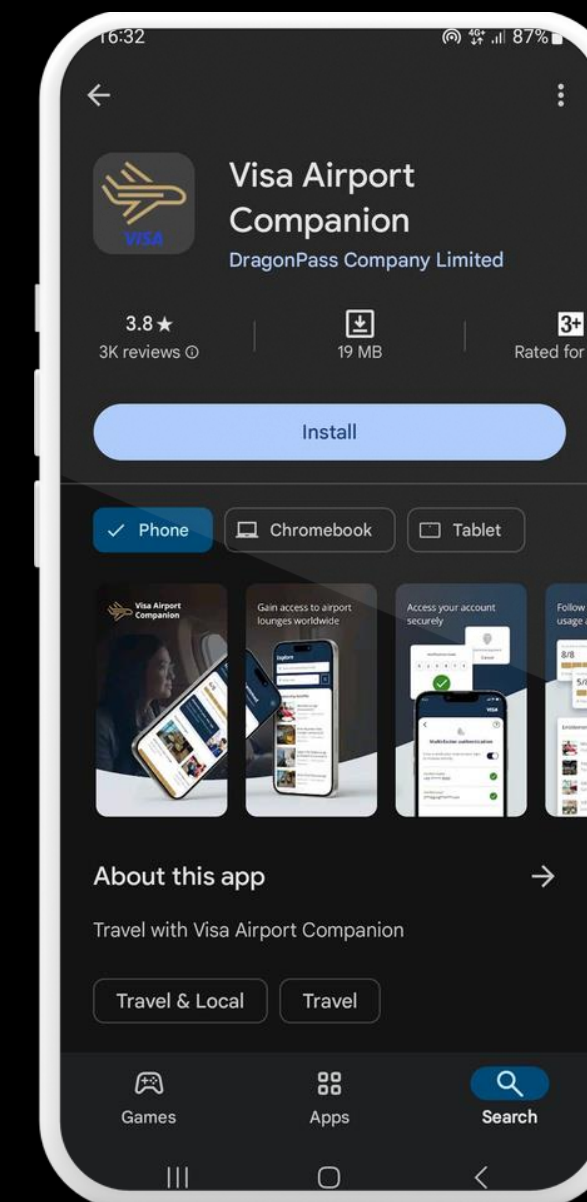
16:32

87%

Visa Airport Companion

DragonPass Company Limited

VISA

3.8★
3K reviews

19 MB

3+
Rated for

Install

Phone Chromebook Tablet

Visa Airport Companion

Gain access to airport lounges worldwide

Access your account securely

Follow usage

About this app

Travel with Visa Airport Companion

Travel & Local Travel

Games Apps Search